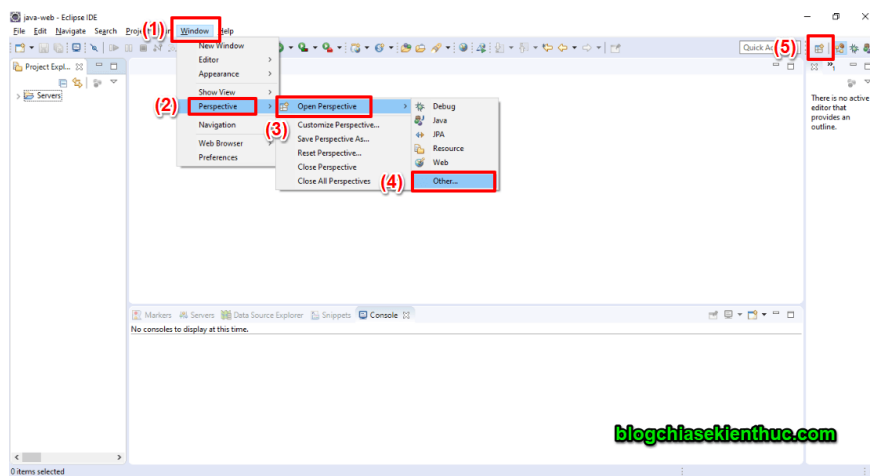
java-web - Eclipse IDE

File Edit Navigate Search Proje (1) Window Help

Quick Ac (5)

Project Expl...

Servers

New Window
Editor
Appearance
Show View
(2) Perspective
Navigation
Web Browser
Preferences

Open Perspective
(3) Customize Perspective...
Save Perspective As...
Reset Perspective...
Close Perspective
Close All Perspectives

Debug
Java
JPA
Resource
Web
(4) Other...

There is no active editor that provides an outline.

Markers Servers Data Source Explorer Snippets Console

No consoles to display at this time.

blogchiasekienthuc.com

0 items selected